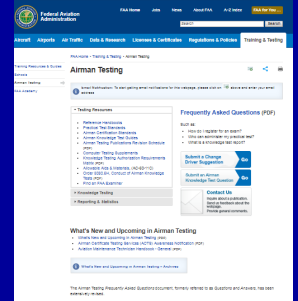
Federal Aviation Administration

FAA Home | News | Jobs | About FAA | A-Z Index | Click for You

Search

Aircraft | Airports | Air Traffic | Data & Research | Licenses & Certificates | Regulations & Policies | Training & Testing

FAA Home › Training & Testing › Airman Testing

Training Resources & Guides
Airman Testing

Airman Testing

Email Notification: To start getting email notifications for this webpage, please click on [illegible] above and enter your email address.

Testing Resources

Reference Handbooks
Practical Test Standards
Airman Certification Standards
Airman Knowledge Test Guides
Airman Testing Publications Revision Schedule (PDF)
Computer Testing Supplements
Knowledge Testing Authorization Requirements Matrix (PDF)
Airman Knowledge Test Question Bank
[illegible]
Find an FAA Examiner

Knowledge Testing

Reporting & Statistics

Frequently Asked Questions (PDF)

Such as:
How do I register for an exam?
Who can administer my practical test?
What is a knowledge test report?

Submit a Change Driver Suggestion Go

Submit an Airman Knowledge Test Question Go

Contact Us
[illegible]

What's New and Upcoming in Airman Testing

What's New and Upcoming in Airman Testing (PDF)
Airman Certificate Testing Services (ACTS) Awareness Notification (PDF)
Aviation Maintenance Technician Handbook – General (PDF)

What's New and Upcoming in Airman Testing – Archives

The Airman Testing Frequently Asked Questions document, formerly referred to as Questions and Answers, has been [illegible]